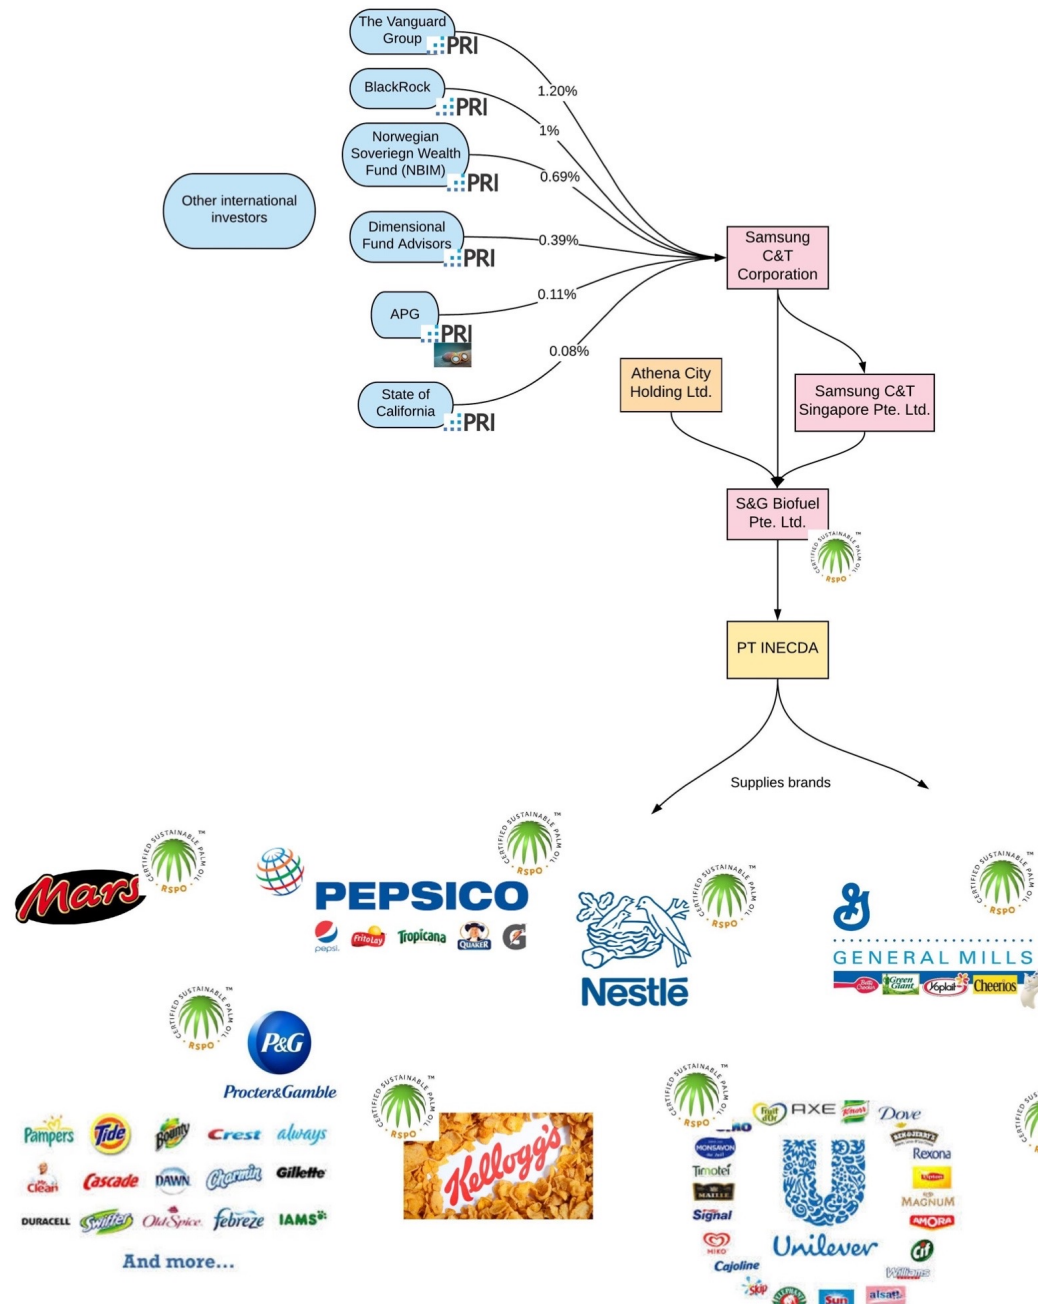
The Vanguard Group PRI

BlackRock PRI

Norwegian Soveriegn Wealth Fund (NBIM) PRI

Other international investors

Dimensional Fund Advisors PRI

APG PRI

State of California PRI

1.20%
1%
0.69%
0.39%
0.11%
0.08%

Samsung C&T Corporation

Athena City Holding Ltd.

Samsung C&T Singapore Pte. Ltd.

S&G Biofuel Pte. Ltd.

CERTIFIED SUSTAINABLE PALM OIL RSPO

PT INECDA

Supplies brands

Mars
CERTIFIED SUSTAINABLE PALM OIL RSPO

PEPSICO
pepsi FritoLay Tropicana QUAKER G
CERTIFIED SUSTAINABLE PALM OIL RSPO

Nestlé
CERTIFIED SUSTAINABLE PALM OIL RSPO

GENERAL MILLS
Green Giant Yoplait Cheerios
CERTIFIED SUSTAINABLE PALM OIL RSPO

CERTIFIED SUSTAINABLE PALM OIL RSPO
P&G
Procter&Gamble
Pampers Tide Bounty Crest always
Mr. Clean Cascade DAWN Charmin Gillette
DURACELL Swiffer Old Spice febreze IAMS
And more...

CERTIFIED SUSTAINABLE PALM OIL RSPO
Kellogg's

CERTIFIED SUSTAINABLE PALM OIL RSPO
AXE Knorr Dove
MONSAVON
Timotei
Signal
Rexona
MAGNUM
AMORA
Unilever
Cajoline
Cif
Sun
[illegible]